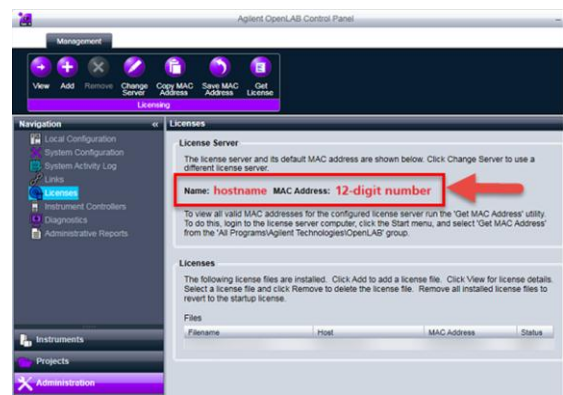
Agilent OpenLAB Control Panel

Management

View Add Remove Change Server Copy MAC Address Save MAC Address Get License

Licensing

Navigation «

Local Configuration
System Configuration
System Activity Log
Links
Licenses
Instrument Controllers
Diagnostics
Administrative Reports

Instruments
Projects
Administration

Licenses

License Server

The license server and its default MAC address are shown below. Click Change Server to use a different license server.

Name: hostname MAC Address: 12-digit number

To view all valid MAC addresses for the configured license server run the 'Get MAC Address' utility. To do this, login to the license server computer, click the Start menu, and select 'Get MAC Address' from the 'All Programs\Agilent Technologies\OpenLAB' group.

Licenses

The following license files are installed. Click Add to add a license file. Click View for license details. Select a license file and click Remove to delete the license file. Remove all installed license files to revert to the startup license.

Files

| Filename | Host | MAC Address | Status |
|---|---|---|---|